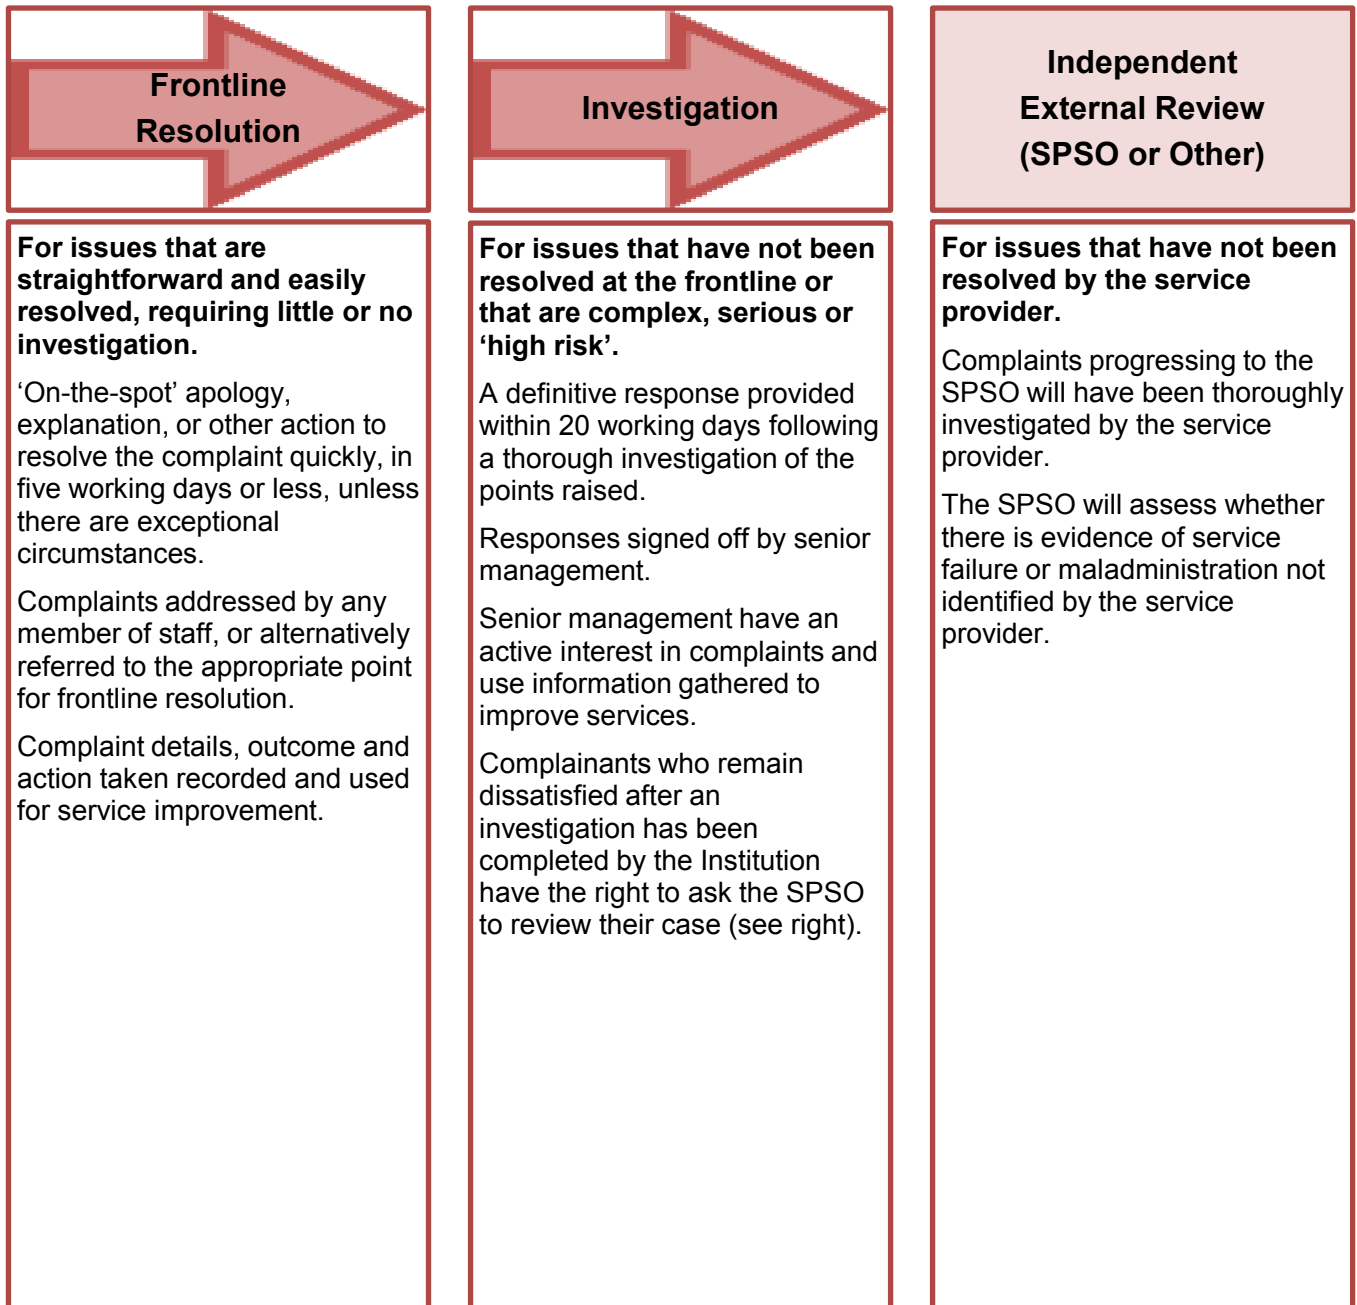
Frontline Resolution

For issues that are straightforward and easily resolved, requiring little or no investigation.

‘On-the-spot’ apology, explanation, or other action to resolve the complaint quickly, in five working days or less, unless there are exceptional circumstances.

Complaints addressed by any member of staff, or alternatively referred to the appropriate point for frontline resolution.

Complaint details, outcome and action taken recorded and used for service improvement.

Investigation

For issues that have not been resolved at the frontline or that are complex, serious or ‘high risk’.

A definitive response provided within 20 working days following a thorough investigation of the points raised.

Responses signed off by senior management.

Senior management have an active interest in complaints and use information gathered to improve services.

Complainants who remain dissatisfied after an investigation has been completed by the Institution have the right to ask the SPSO to review their case (see right).

Independent External Review (SPSO or Other)

For issues that have not been resolved by the service provider.

Complaints progressing to the SPSO will have been thoroughly investigated by the service provider.

The SPSO will assess whether there is evidence of service failure or maladministration not identified by the service provider.